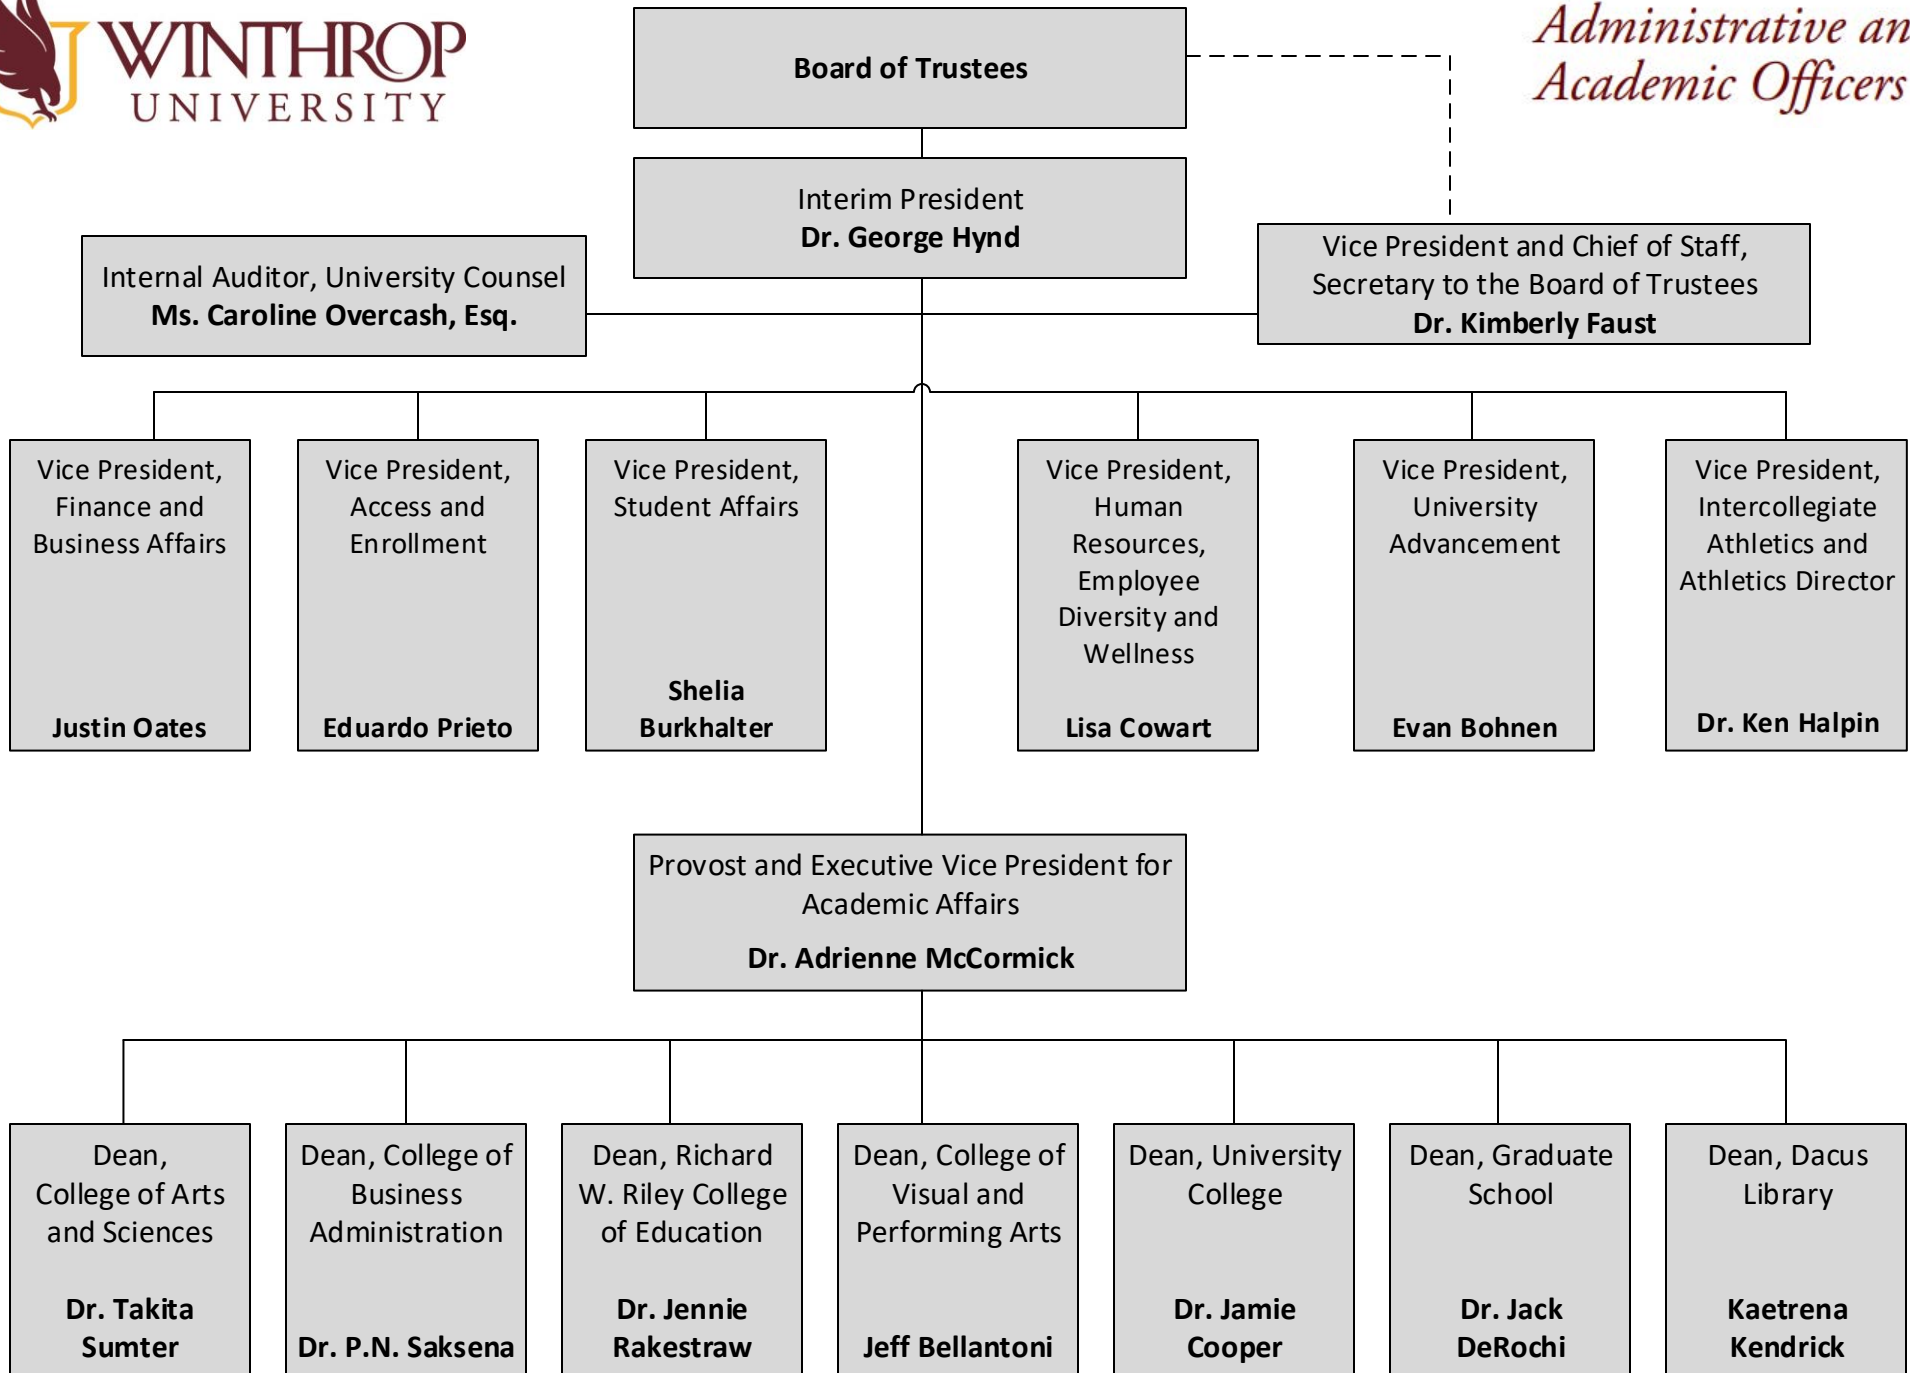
WINTHROP UNIVERSITY

Administrative an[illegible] Academic Officers

Board of Trustees

Interim President
Dr. George Hynd

Internal Auditor, University Counsel
Ms. Caroline Overcash, Esq.

Vice President and Chief of Staff, Secretary to the Board of Trustees
Dr. Kimberly Faust

Vice President, Finance and Business Affairs
Justin Oates

Vice President, Access and Enrollment
Eduardo Prieto

Vice President, Student Affairs
Shelia Burkhalter

Vice President, Human Resources, Employee Diversity and Wellness
Lisa Cowart

Vice President, University Advancement
Evan Bohnen

Vice President, Intercollegiate Athletics and Athletics Director
Dr. Ken Halpin

Provost and Executive Vice President for Academic Affairs
Dr. Adrienne McCormick

Dean, College of Arts and Sciences
Dr. Takita Sumter

Dean, College of Business Administration
Dr. P.N. Saksena

Dean, Richard W. Riley College of Education
Dr. Jennie Rakestraw

Dean, College of Visual and Performing Arts
Jeff Bellantoni

Dean, University College
Dr. Jamie Cooper

Dean, Graduate School
Dr. Jack DeRochi

Dean, Dacus Library
Kaetrena Kendrick